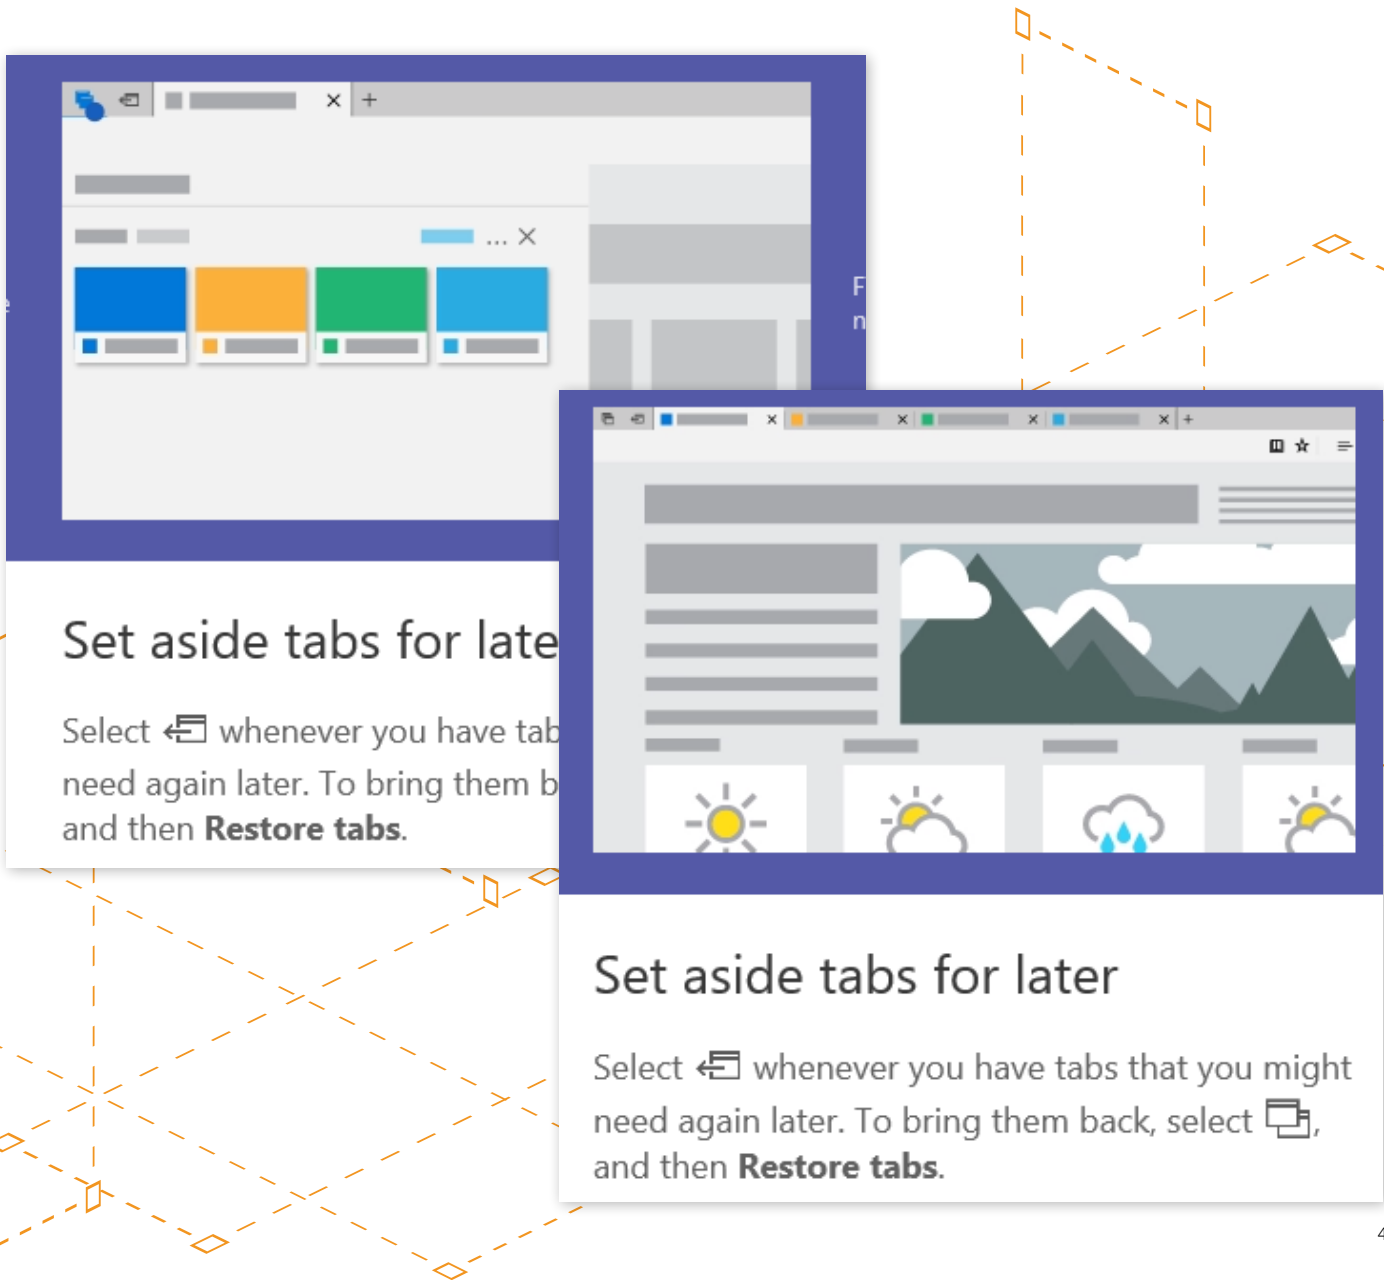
F
n

Set aside tabs for late

Select whenever you have tab need again later. To bring them b and then **Restore tabs**.

Set aside tabs for later

Select whenever you have tabs that you might need again later. To bring them back, select , and then **Restore tabs**.

4